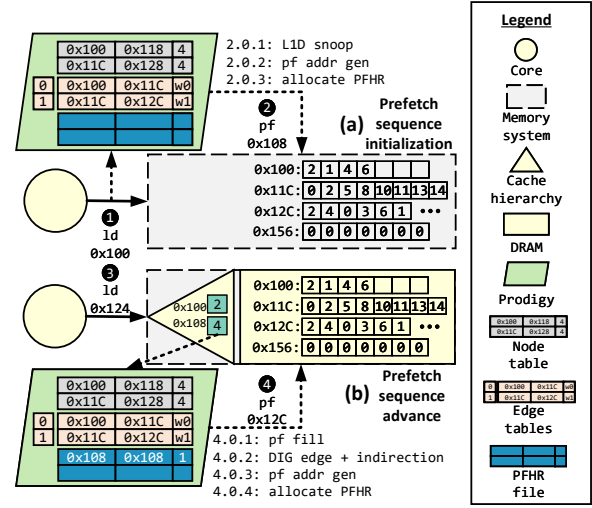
| 0x100 | 0x118 | 4 |
|---|---|---|
| 0x11C | 0x128 | 4 |

| 0 | 0x100 | 0x11C | w0 |
|---|---|---|---|
| 1 | 0x11C | 0x12C | w1 |

2.0.1: L1D snoop
2.0.2: pf addr gen
2.0.3: allocate PFHR

❷ pf 0x108

(a) Prefetch sequence initialization

0x100: 2 1 4 6
0x11C: 0 2 5 8 10 11 13 14
0x12C: 2 4 0 3 6 1 •••
0x156: 0 0 0 0 0 0 0

❶ ld 0x100

❸ ld 0x124

0x100 2
0x108 4

0x100: 2 1 4 6
0x11C: 0 2 5 8 10 11 13 14
0x12C: 2 4 0 3 6 1 •••
0x156: 0 0 0 0 0 0 0

| 0x100 | 0x118 | 4 |
|---|---|---|
| 0x11C | 0x128 | 4 |

| 0 | 0x100 | 0x11C | w0 |
|---|---|---|---|
| 1 | 0x11C | 0x12C | w1 |

| 0x108 | 0x108 | 1 |
|---|---|---|

❹ pf 0x12C

(b) Prefetch sequence advance

4.0.1: pf fill
4.0.2: DIG edge + indirection
4.0.3: pf addr gen
4.0.4: allocate PFHR

Legend
Core
Memory system
Cache hierarchy
DRAM
Prodigy

| 0x100 | 0x118 | 4 |
|---|---|---|
| 0x11C | 0x128 | 4 |

Node table

| 0 | 0x100 | 0x11C | w0 |
|---|---|---|---|
| 1 | 0x11C | 0x12C | w1 |

Edge tables
PFHR file